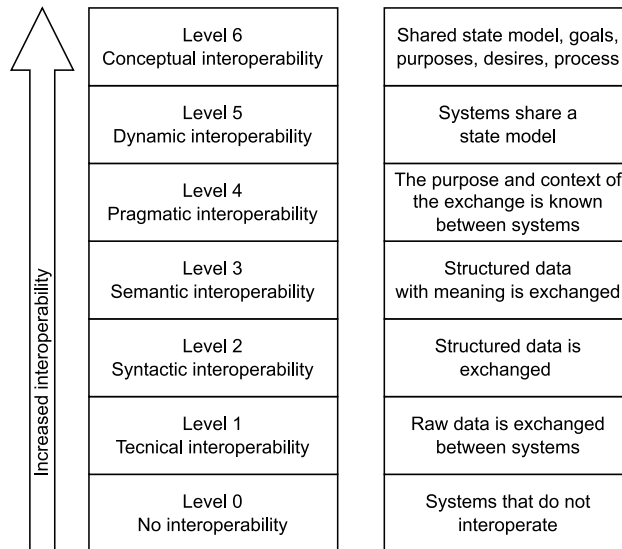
Increased interoperability

| Level | Description |
|---|---|
| Level 6 Conceptual interoperability | Shared state model, goals, purposes, desires, process |
| Level 5 Dynamic interoperability | Systems share a state model |
| Level 4 Pragmatic interoperability | The purpose and context of the exchange is known between systems |
| Level 3 Semantic interoperability | Structured data with meaning is exchanged |
| Level 2 Syntactic interoperability | Structured data is exchanged |
| Level 1 Tecnical interoperability | Raw data is exchanged between systems |
| Level 0 No interoperability | Systems that do not interoperate |